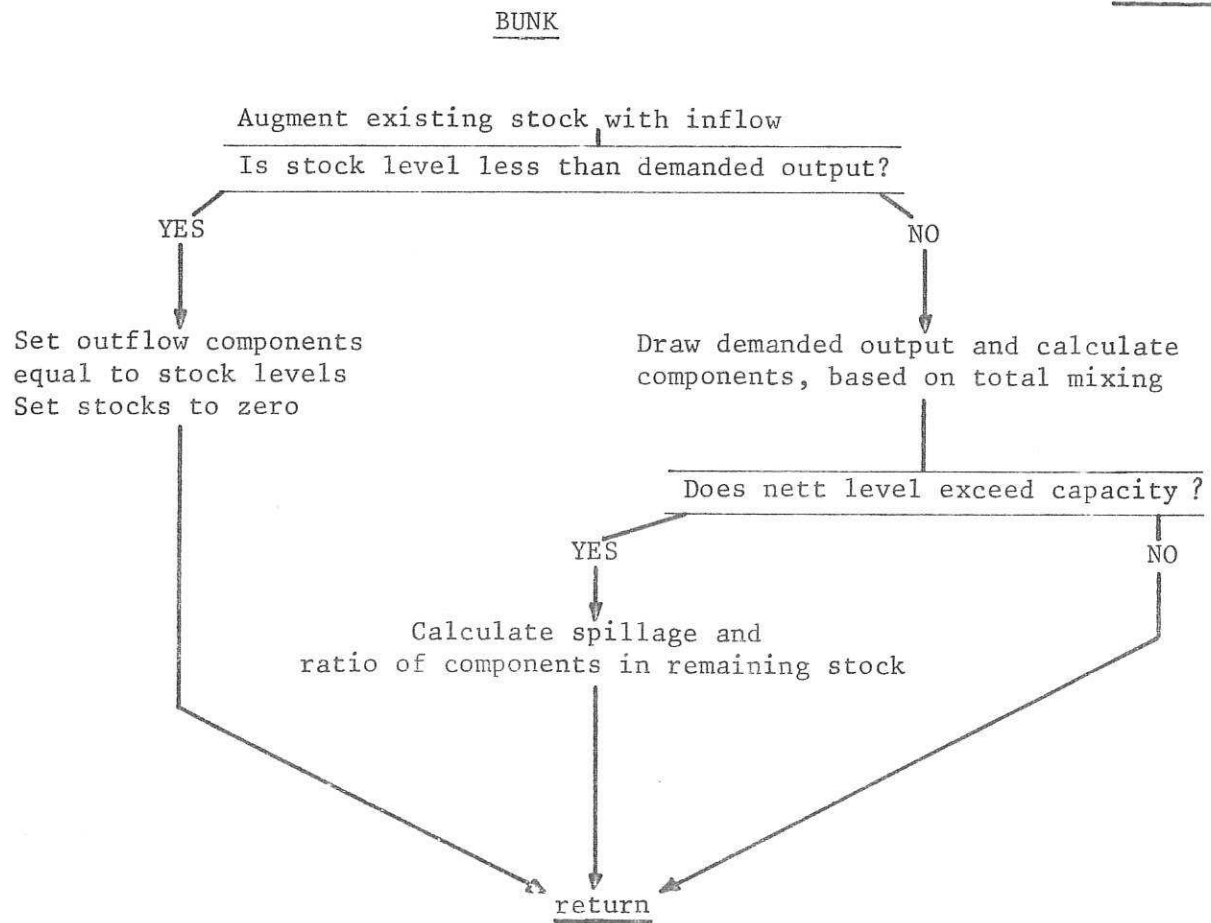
BUNK

Augment existing stock with inflow

Is stock level less than demanded output?

YES

NO

Set outflow components equal to stock levels
Set stocks to zero

Draw demanded output and calculate components, based on total mixing

Does nett level exceed capacity ?

YES

NO

Calculate spillage and ratio of components in remaining stock

return